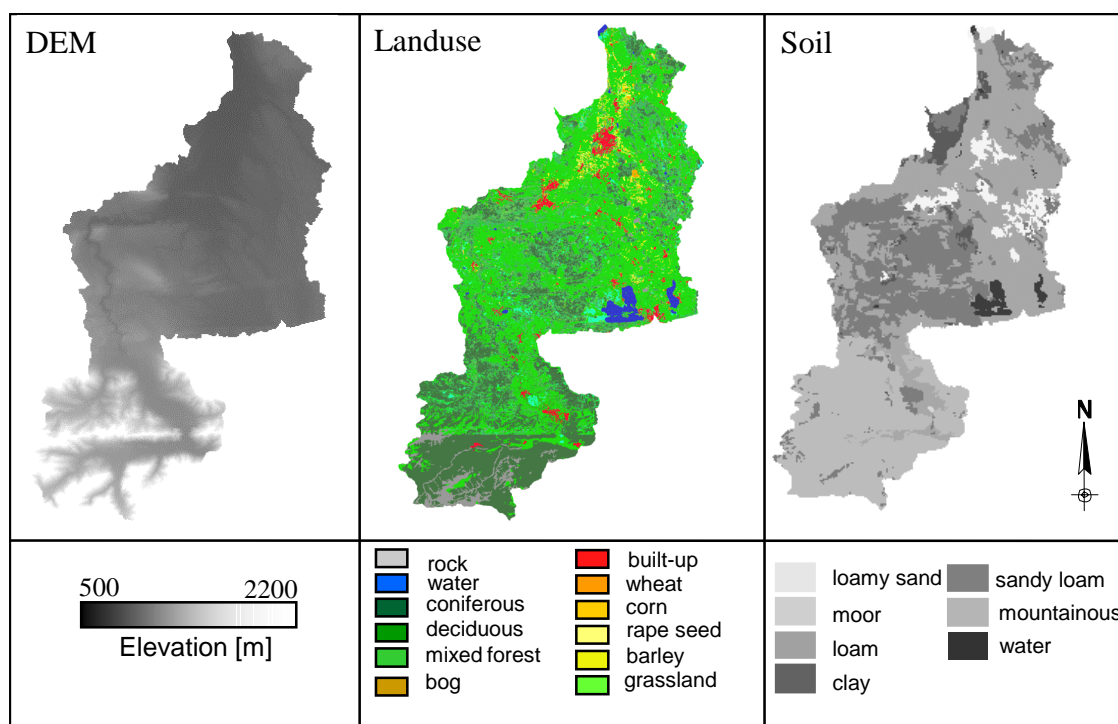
| DEM | Landuse | Soil |
|---|---|---|
| 500 2200 Elevation [m] | rock, water, coniferous, deciduous, mixed forest, bog, built-up, wheat, corn, rape seed, barley, grassland | loamy sand, moor, loam, clay, sandy loam, mountainous, water |

N